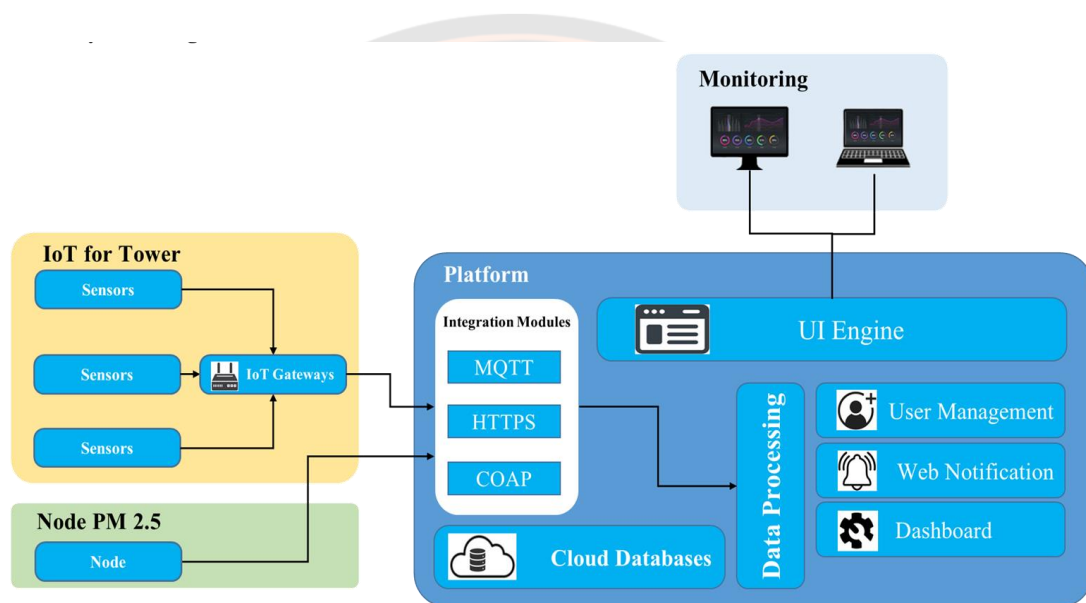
Monitoring

IoT for Tower

Sensors

Sensors

IoT Gateways

Sensors

Node PM 2.5

Node

Platform

Integration Modules

MQTT

HTTPS

COAP

UI Engine

Data Processing

User Management

Web Notification

Dashboard

Cloud Databases